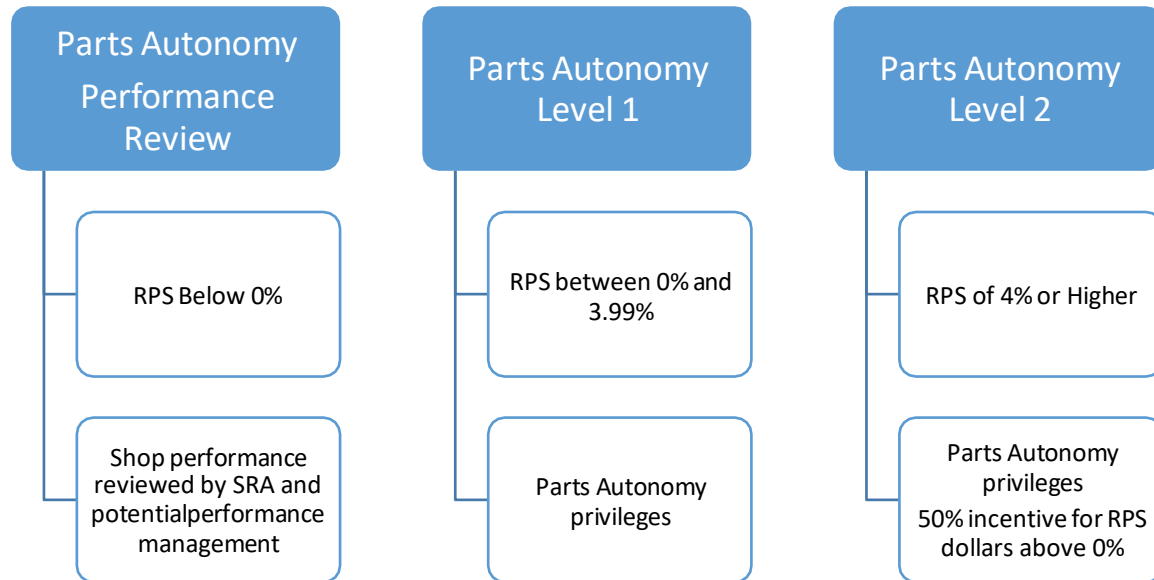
Parts Autonomy Performance Review

RPS Below 0%

Shop performance reviewed by SRA and potentialperformance management

Parts Autonomy Level 1

RPS between 0% and 3.99%

Parts Autonomy privileges

Parts Autonomy Level 2

RPS of 4% or Higher

Parts Autonomy privileges

50% incentive for RPS dollars above 0%